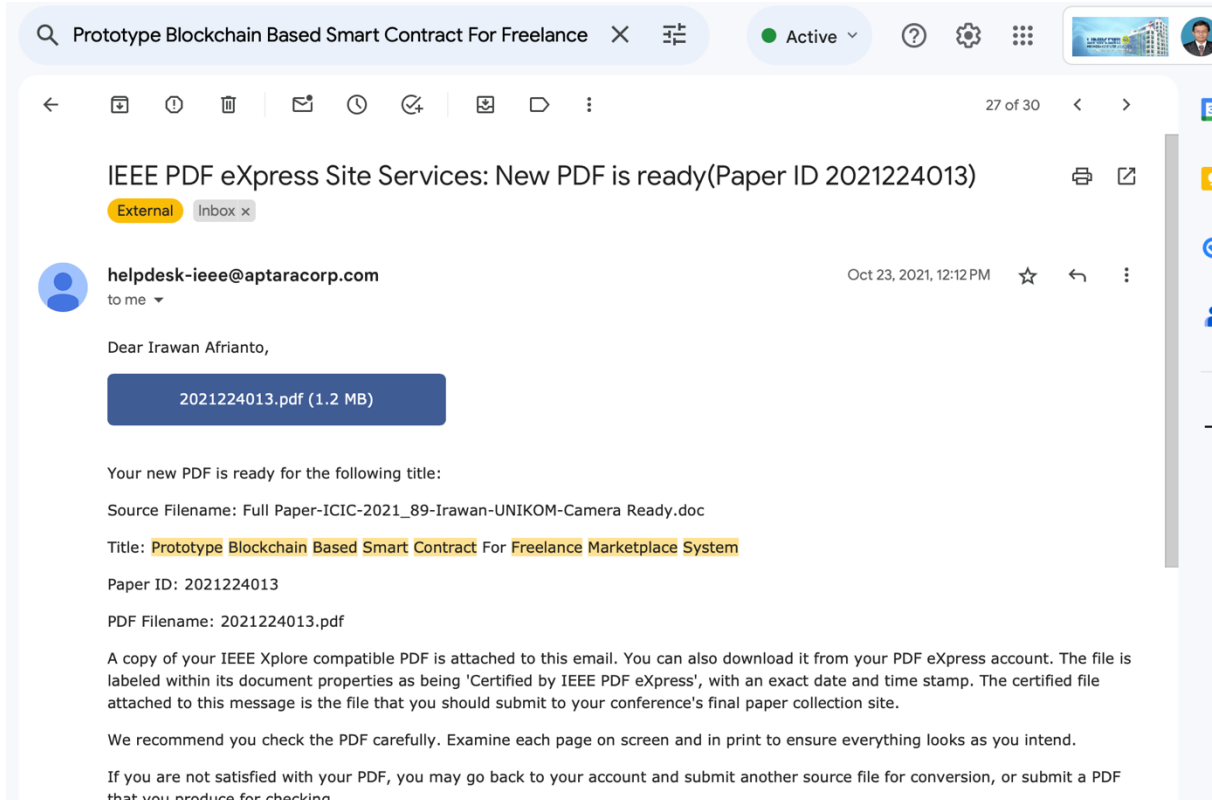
Prototype Blockchain Based Smart Contract For Freelance

Active

27 of 30

IEEE PDF eXpress Site Services: New PDF is ready(Paper ID 2021224013)

External Inbox ×

helpdesk-ieee@aptaracorp.com
to me

Oct 23, 2021, 12:12 PM

Dear Irawan Afrianto,

2021224013.pdf (1.2 MB)

Your new PDF is ready for the following title:

Source Filename: Full Paper-ICIC-2021_89-Irawan-UNIKOM-Camera Ready.doc

Title: Prototype Blockchain Based Smart Contract For Freelance Marketplace System

Paper ID: 2021224013

PDF Filename: 2021224013.pdf

A copy of your IEEE Xplore compatible PDF is attached to this email. You can also download it from your PDF eXpress account. The file is labeled within its document properties as being 'Certified by IEEE PDF eXpress', with an exact date and time stamp. The certified file attached to this message is the file that you should submit to your conference's final paper collection site.

We recommend you check the PDF carefully. Examine each page on screen and in print to ensure everything looks as you intend.

If you are not satisfied with your PDF, you may go back to your account and submit another source file for conversion, or submit a PDF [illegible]